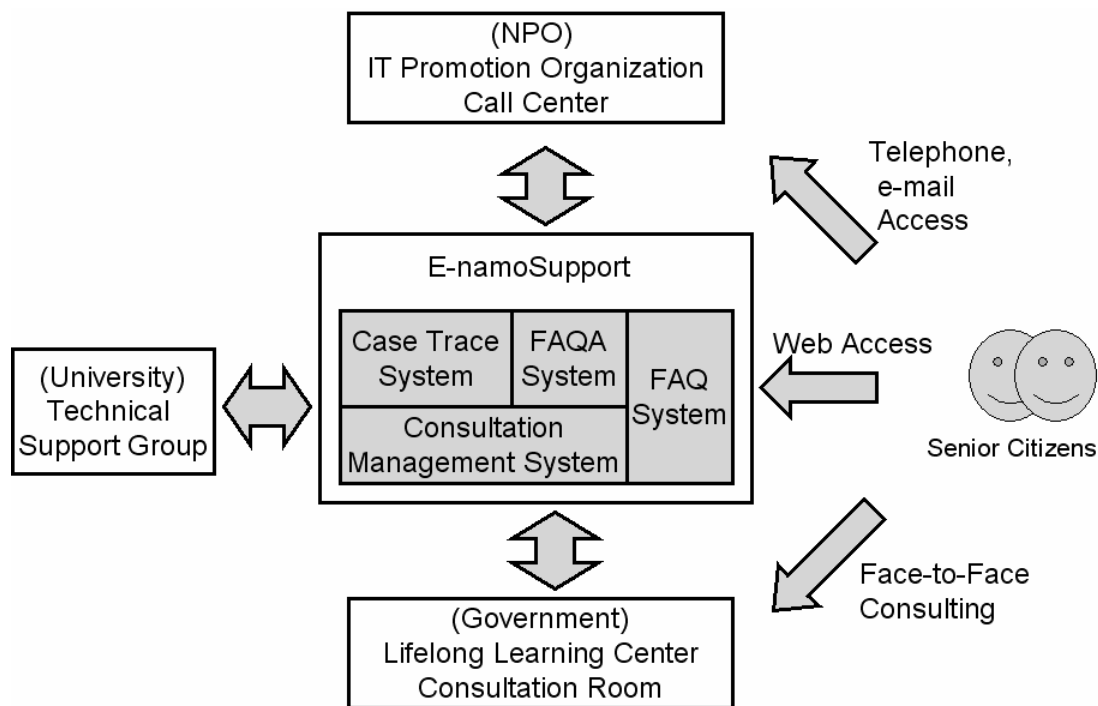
(NPO)
IT Promotion Organization
Call Center

Telephone,
e-mail
Access

E-namoSupport

Case Trace System

FAQA System

FAQ System

Consultation Management System

Web Access

(University)
Technical
Support Group

Senior Citizens

Face-to-Face
Consulting

(Government)
Lifelong Learning Center
Consultation Room